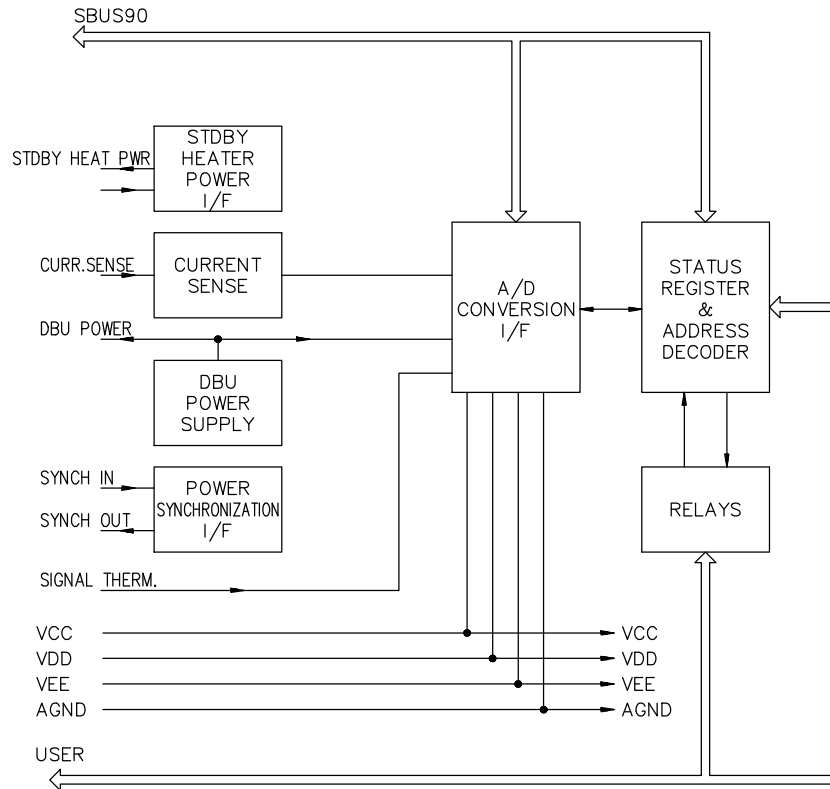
SBUS90

STDBY HEAT PWR

STDBY HEATER POWER I/F

CURR.SENSE

CURRENT SENSE

DBU POWER

DBU POWER SUPPLY

SYNCH IN

SYNCH OUT

POWER SYNCHRONIZATION I/F

SIGNAL THERM.

A/D CONVERSION I/F

STATUS REGISTER & ADDRESS DECODER

RELAYS

VCC
VDD
VEE
AGND

VCC
VDD
VEE
AGND

USER